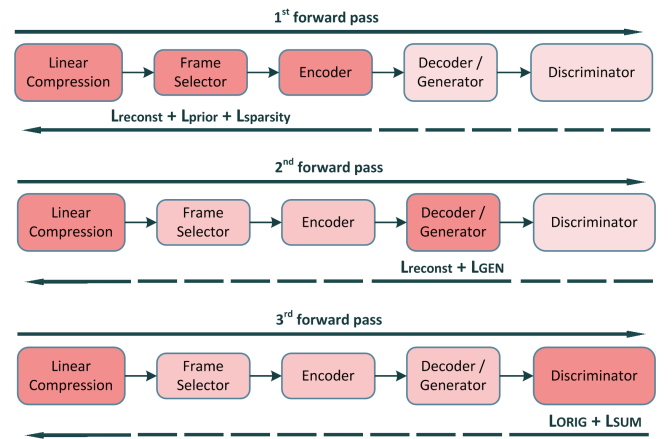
1$^{st}$ forward pass

Linear Compression

Frame Selector

Encoder

Decoder / Generator

Discriminator

$L_{reconst} + L_{prior} + L_{sparsity}$

2$^{nd}$ forward pass

Linear Compression

Frame Selector

Encoder

Decoder / Generator

Discriminator

$L_{reconst} + L_{GEN}$

3$^{rd}$ forward pass

Linear Compression

Frame Selector

Encoder

Decoder / Generator

Discriminator

$L_{ORIG} + L_{SUM}$